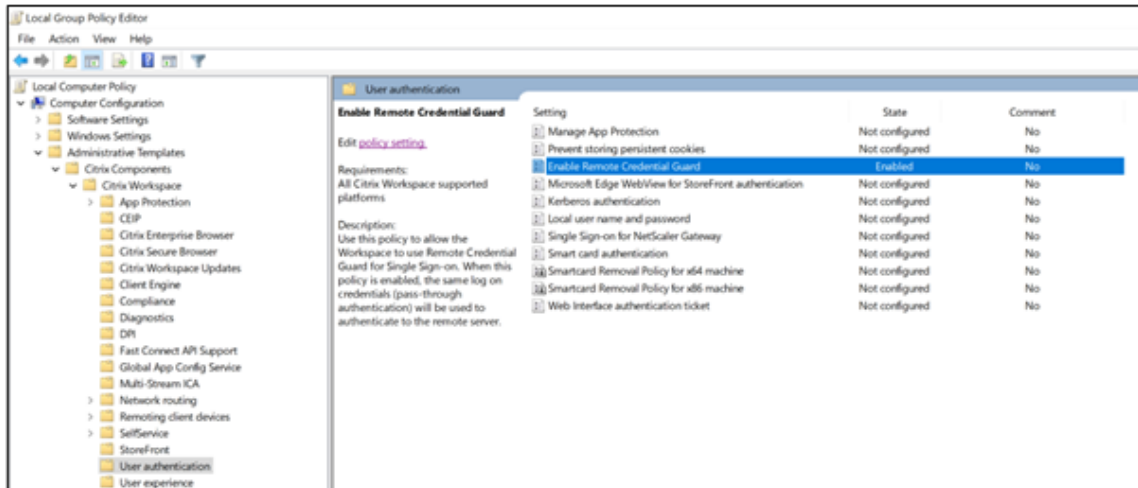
Local Group Policy Editor

File Action View Help

Local Computer Policy
Computer Configuration
Software Settings
Windows Settings
Administrative Templates
Citrix Components
Citrix Workspace
App Protection
CEIP
Citrix Enterprise Browser
Citrix Secure Browser
Citrix Workspace Updates
Client Engine
Compliance
Diagnostics
DPI
Fast Connect API Support
Global App Config Service
Multi-Stream ICA
Network routing
Remoting client devices
SelfService
StoreFront
User authentication
User experience

User authentication

Enable Remote Credential Guard

Edit policy setting.

Requirements:
All Citrix Workspace supported platforms

Description:
Use this policy to allow the Workspace to use Remote Credential Guard for Single Sign-on. When this policy is enabled, the same log on credentials (pass-through authentication) will be used to authenticate to the remote server.

| Setting | State | Comment |
|---|---|---|
| Manage App Protection | Not configured | No |
| Prevent storing persistent cookies | Not configured | No |
| Enable Remote Credential Guard | Enabled | No |
| Microsoft Edge WebView for StoreFront authentication | Not configured | No |
| Kerberos authentication | Not configured | No |
| Local user name and password | Not configured | No |
| Single Sign-on for NetScaler Gateway | Not configured | No |
| Smart card authentication | Not configured | No |
| Smartcard Removal Policy for x64 machine | Not configured | No |
| Smartcard Removal Policy for x86 machine | Not configured | No |
| Web Interface authentication ticket | Not configured | No |